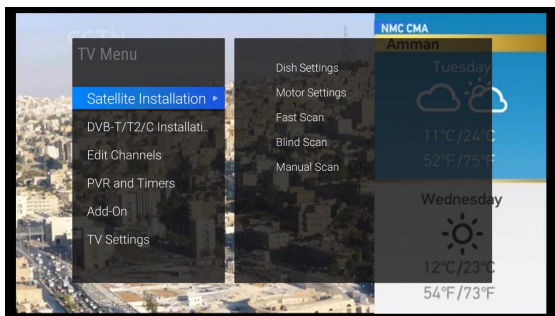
CGTN

TV Menu

Satellite Installation ▸

DVB-T/T2/C Installati..

Edit Channels

PVR and Timers

Add-On

TV Settings

Dish Settings

Motor Settings

Fast Scan

Blind Scan

Manual Scan

NMC CMA

Amman

Tuesday

11°C/24°C

52°F/75°F

Wednesday

12°C/23°C

54°F/73°F